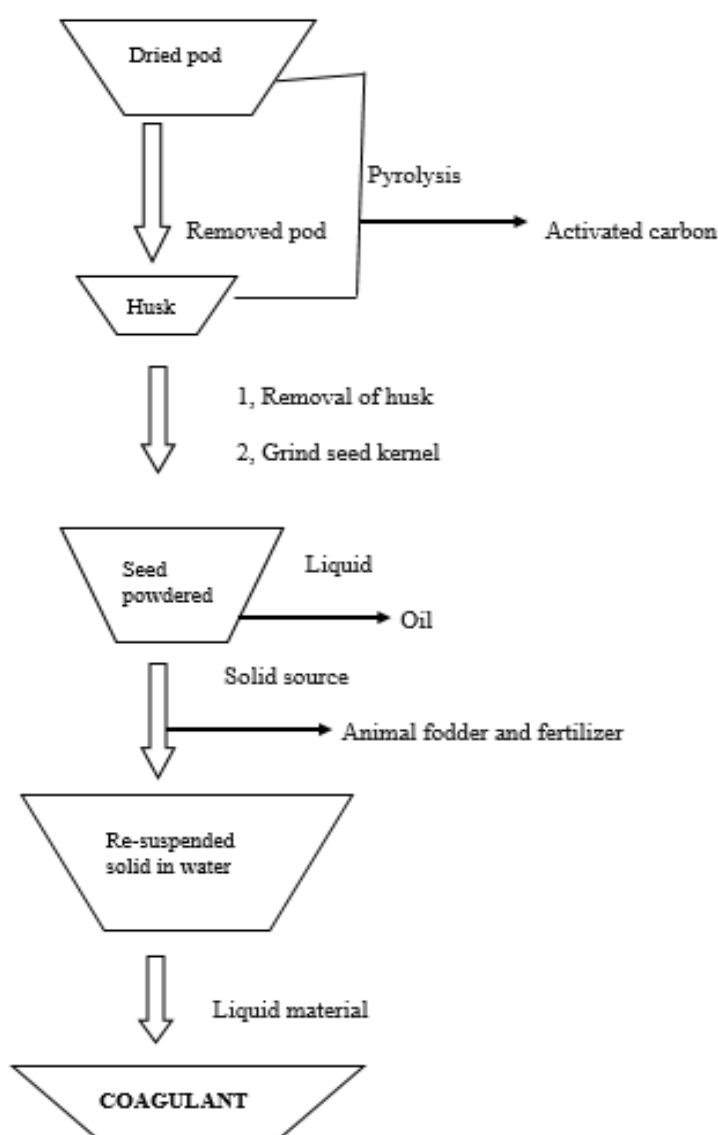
Dried pod

Pyrolysis

Removed pod

Activated carbon

Husk

1, Removal of husk

2, Grind seed kernel

Seed powdered

Liquid

Oil

Solid source

Animal fodder and fertilizer

Re-suspended solid in water

Liquid material

COAGULANT